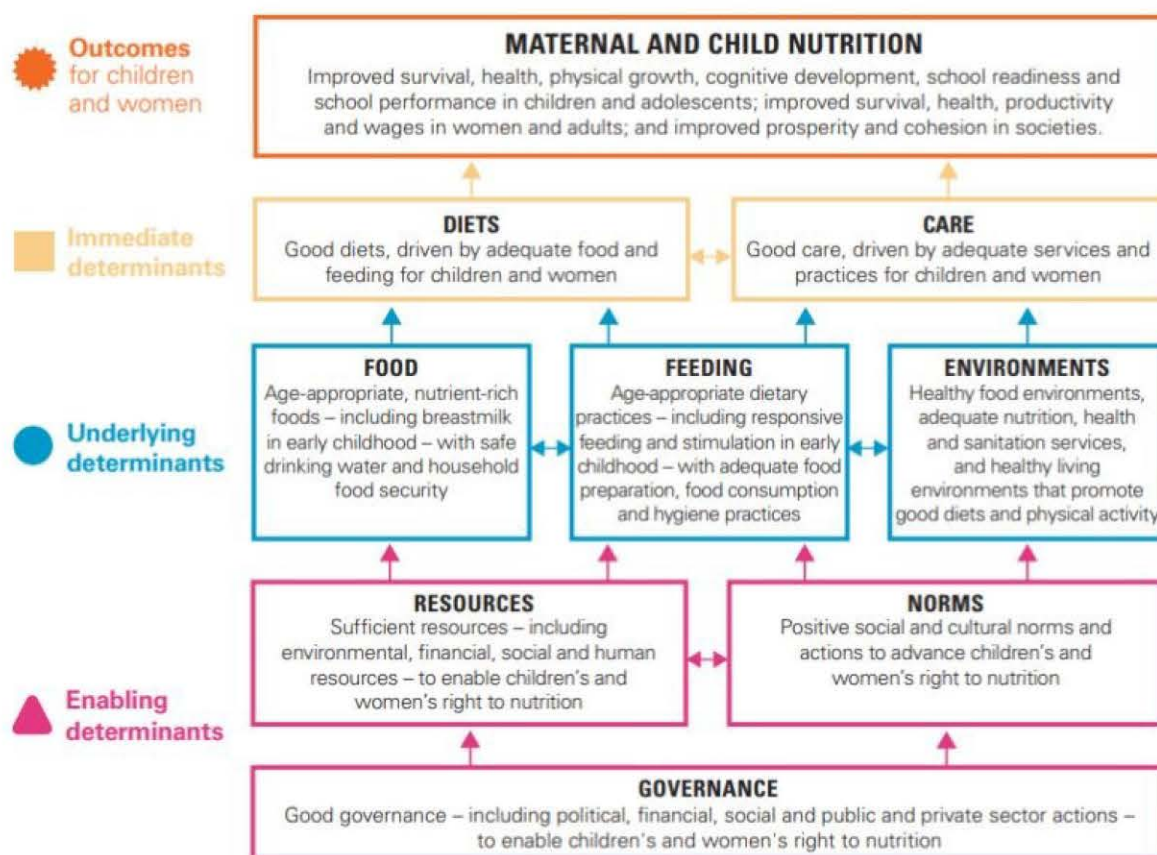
Outcomes for children and women

MATERNAL AND CHILD NUTRITION
Improved survival, health, physical growth, cognitive development, school readiness and school performance in children and adolescents; improved survival, health, productivity and wages in women and adults; and improved prosperity and cohesion in societies.

Immediate determinants

DIETS
Good diets, driven by adequate food and feeding for children and women

CARE
Good care, driven by adequate services and practices for children and women

Underlying determinants

FOOD
Age-appropriate, nutrient-rich foods – including breastmilk in early childhood – with safe drinking water and household food security

FEEDING
Age-appropriate dietary practices – including responsive feeding and stimulation in early childhood – with adequate food preparation, food consumption and hygiene practices

ENVIRONMENTS
Healthy food environments, adequate nutrition, health and sanitation services, and healthy living environments that promote good diets and physical activity

Enabling determinants

RESOURCES
Sufficient resources – including environmental, financial, social and human resources – to enable children's and women's right to nutrition

NORMS
Positive social and cultural norms and actions to advance children's and women's right to nutrition

GOVERNANCE
Good governance – including political, financial, social and public and private sector actions – to enable children's and women's right to nutrition